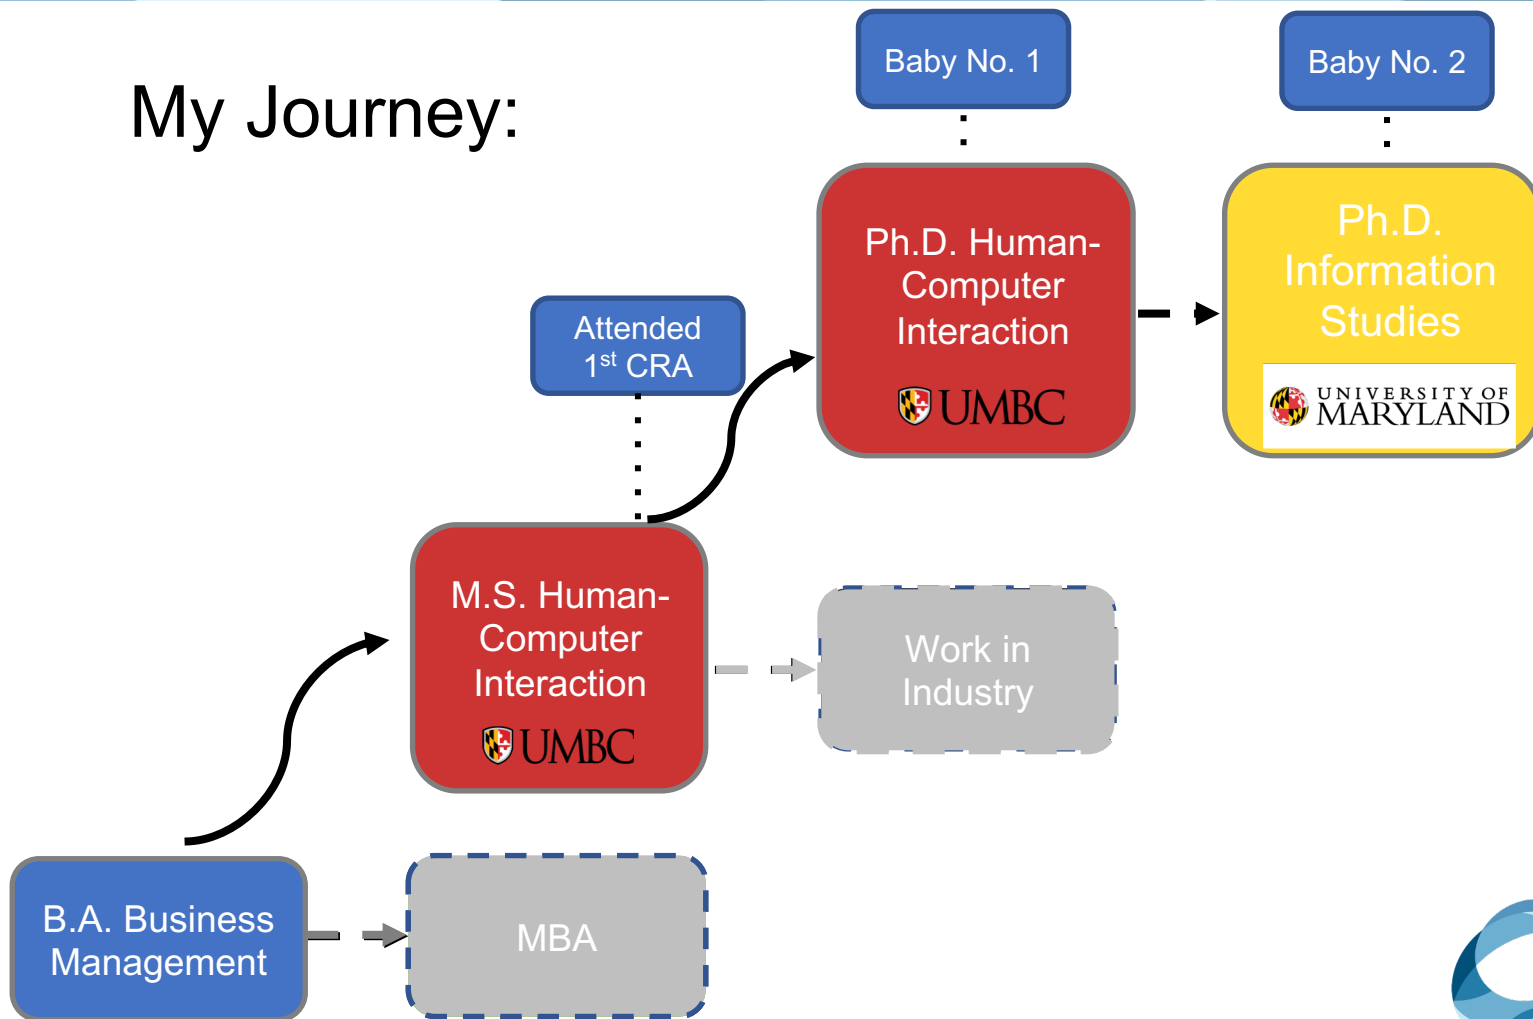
My Journey:

Baby No. 1

Baby No. 2

Attended 1$^{st}$ CRA

Ph.D. Human-Computer Interaction

UMBC

Ph.D. Information Studies

UNIVERSITY OF MARYLAND

M.S. Human-Computer Interaction

UMBC

Work in Industry

B.A. Business Management

MBA